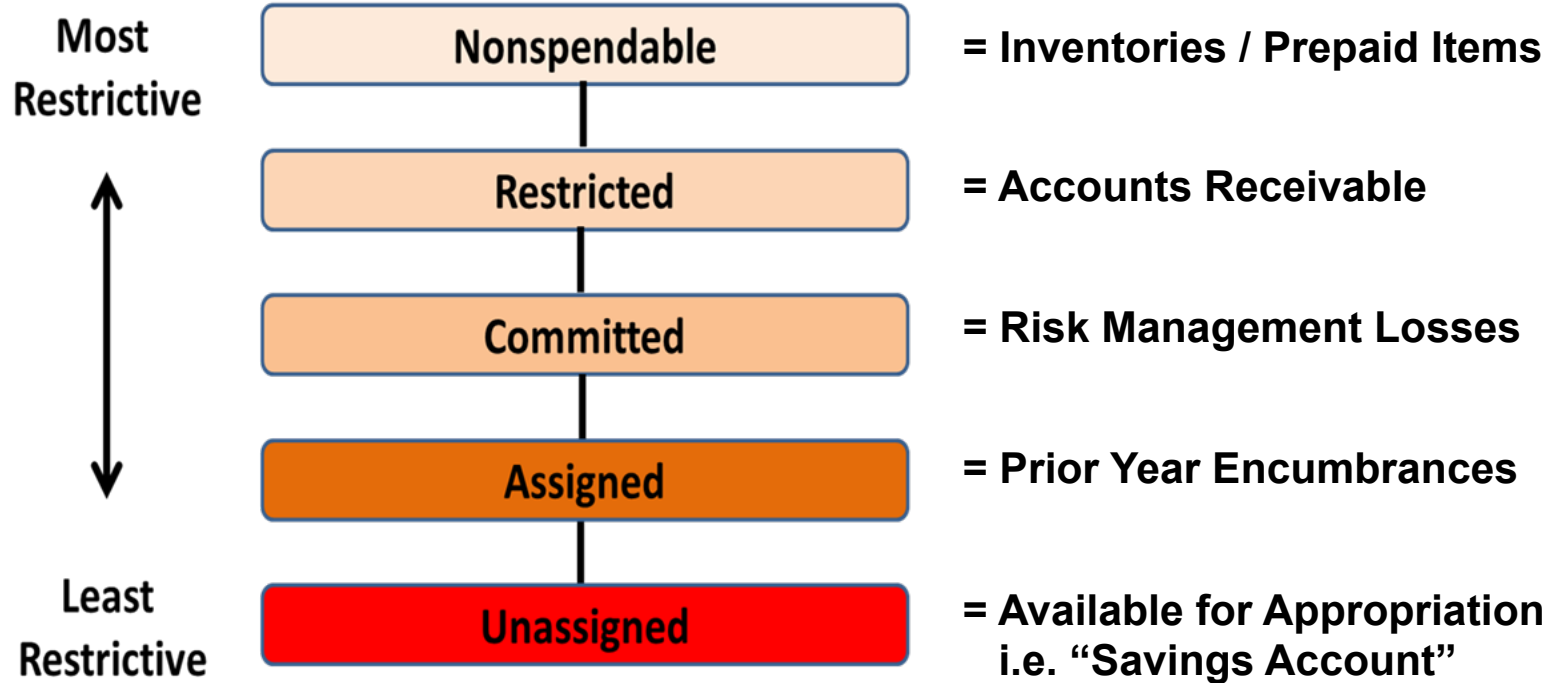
Most Restrictive

Nonspendable

= Inventories / Prepaid Items

Restricted

= Accounts Receivable

Committed

= Risk Management Losses

Assigned

= Prior Year Encumbrances

Least Restrictive

Unassigned

= Available for Appropriation i.e. “Savings Account”